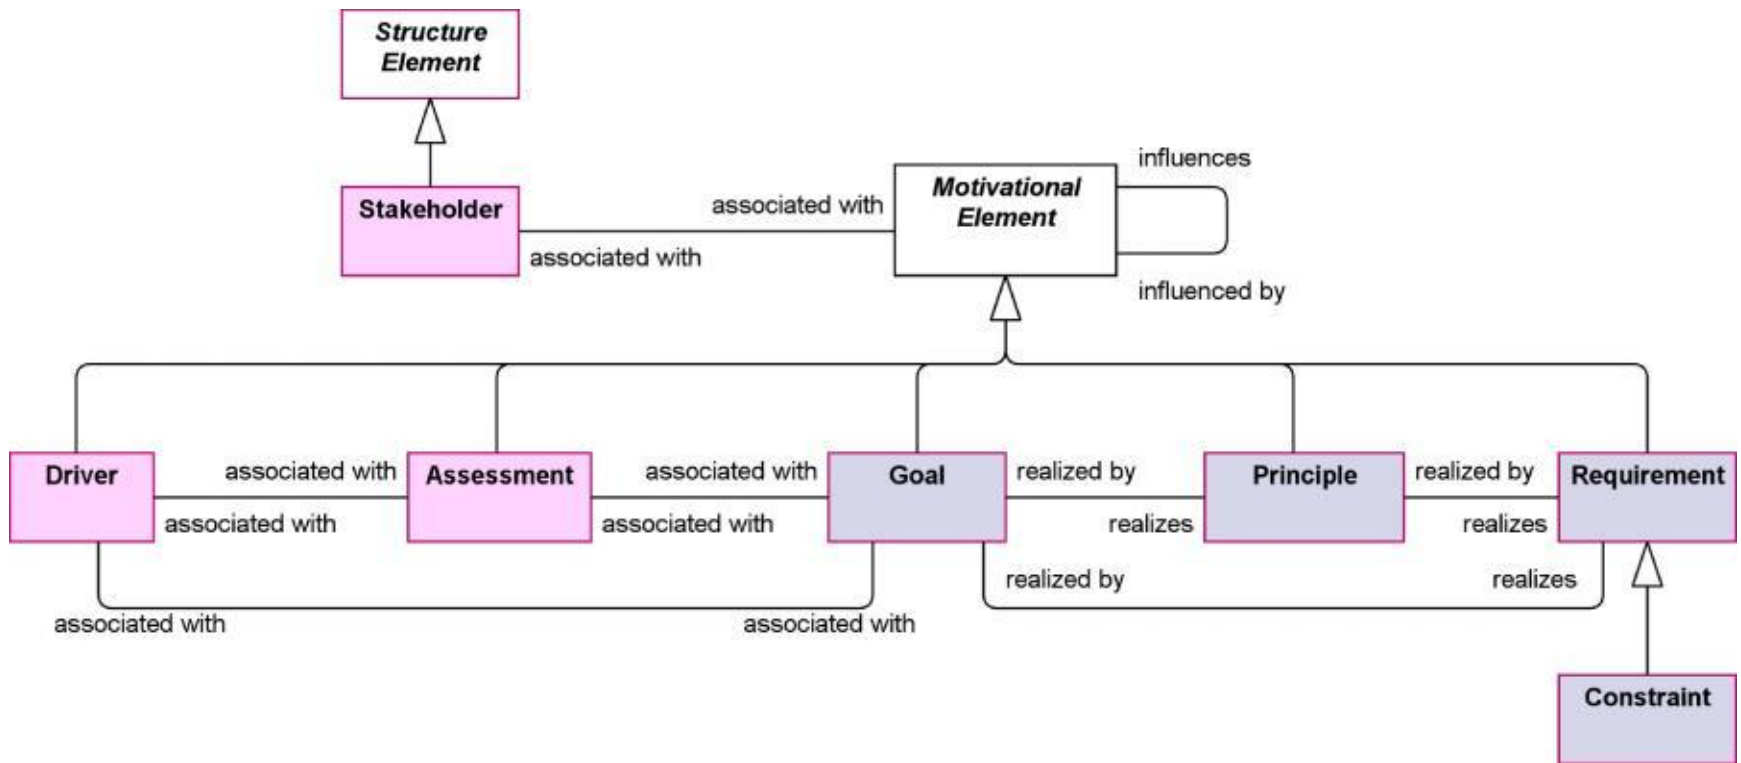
*Structure Element*

Stakeholder

associated with

associated with

*Motivational Element*

influences

influenced by

Driver

associated with

associated with

Assessment

associated with

associated with

Goal

realized by

realizes

Principle

realized by

realizes

Requirement

realized by

realizes

associated with

associated with

Constraint